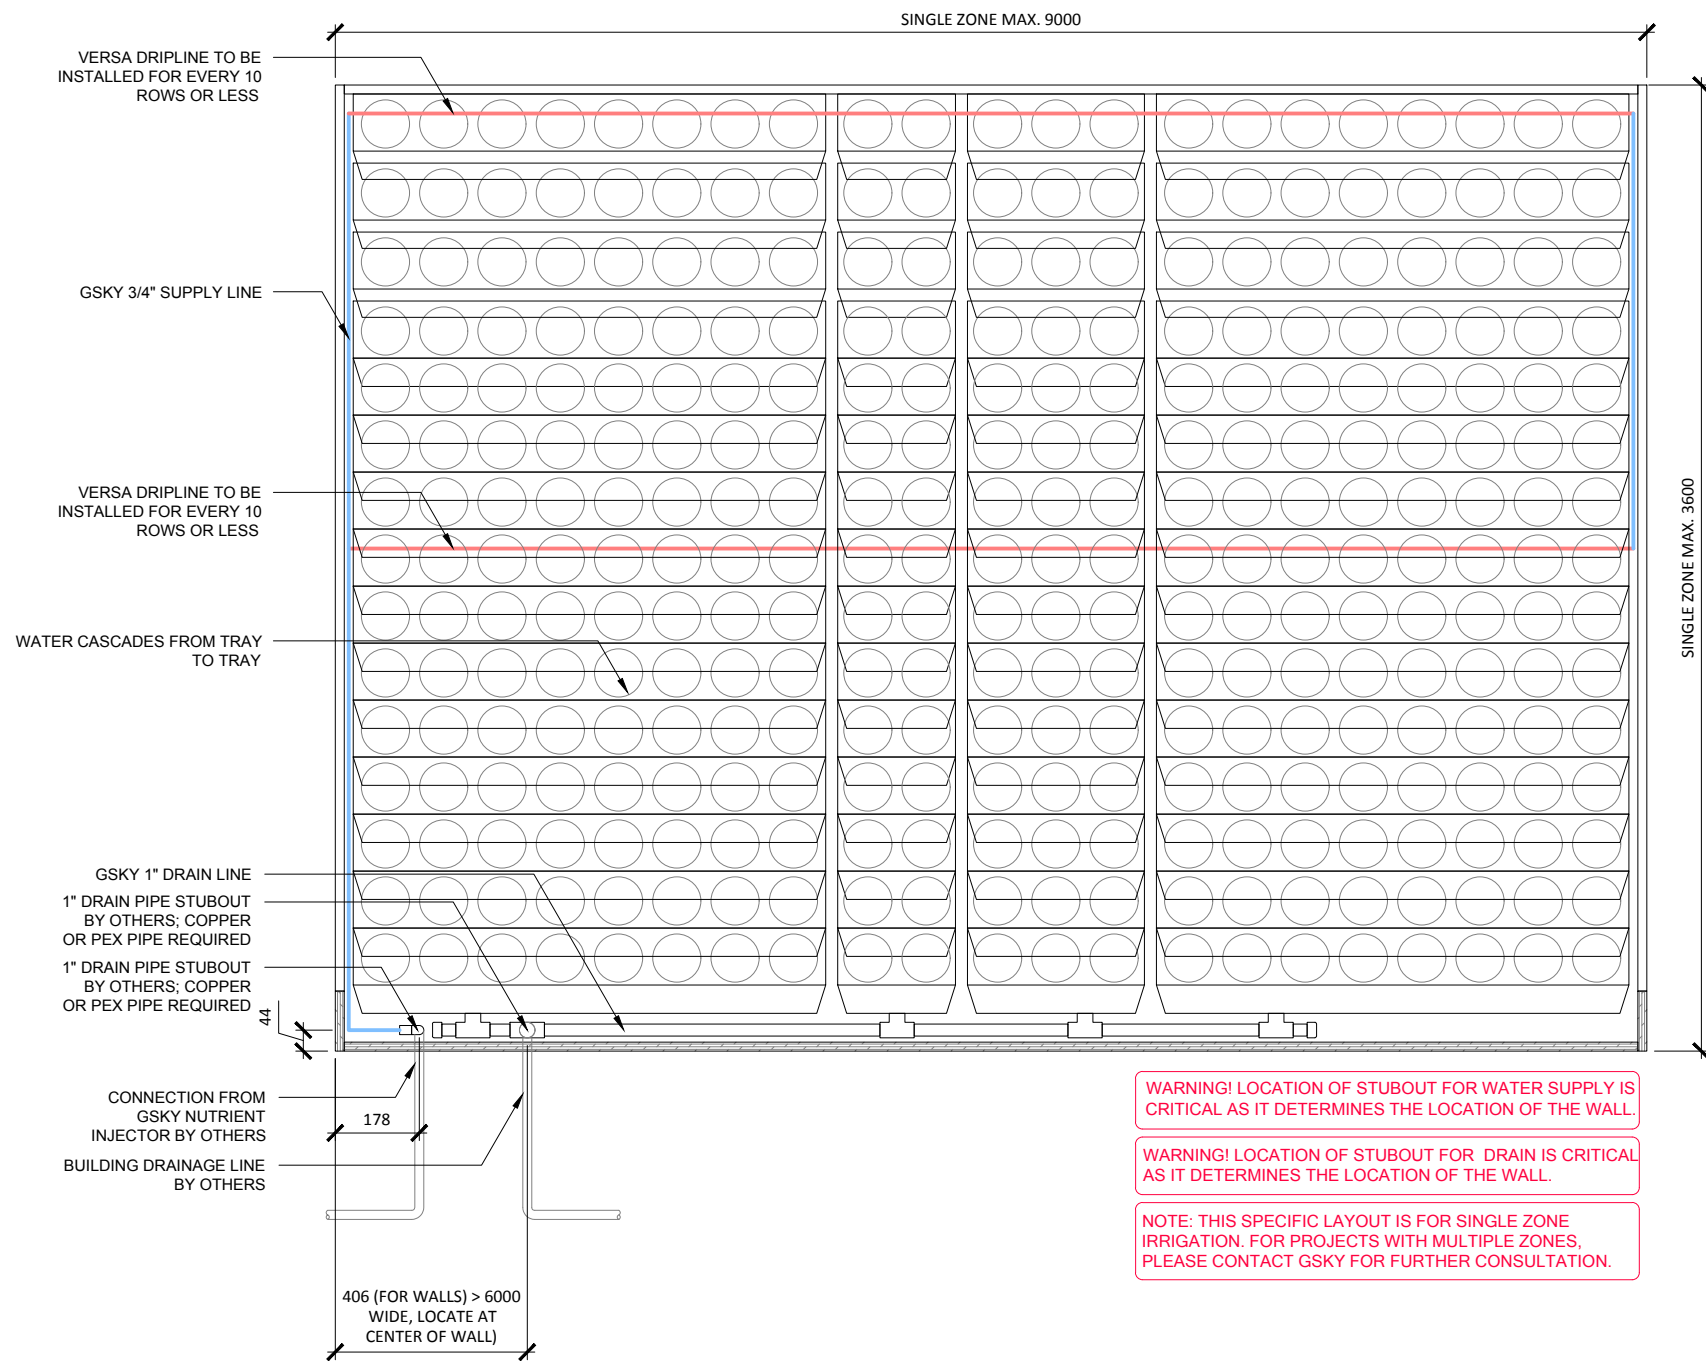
SINGLE ZONE MAX. 9000

VERSA DRIPLINE TO BE INSTALLED FOR EVERY 10 ROWS OR LESS

GSKY 3/4" SUPPLY LINE

VERSA DRIPLINE TO BE INSTALLED FOR EVERY 10 ROWS OR LESS

WATER CASCADES FROM TRAY TO TRAY

GSKY 1" DRAIN LINE

1" DRAIN PIPE STUBOUT BY OTHERS; COPPER OR PEX PIPE REQUIRED

1" DRAIN PIPE STUBOUT BY OTHERS; COPPER OR PEX PIPE REQUIRED

44

SINGLE ZONE MAX. 3600

CONNECTION FROM GSKY NUTRIENT INJECTOR BY OTHERS

178

BUILDING DRAINAGE LINE BY OTHERS

406 (FOR WALLS) > 6000 WIDE, LOCATE AT CENTER OF WALL)

WARNING! LOCATION OF STUBOUT FOR WATER SUPPLY IS CRITICAL AS IT DETERMINES THE LOCATION OF THE WALL.

WARNING! LOCATION OF STUBOUT FOR DRAIN IS CRITICAL AS IT DETERMINES THE LOCATION OF THE WALL.

NOTE: THIS SPECIFIC LAYOUT IS FOR SINGLE ZONE IRRIGATION. FOR PROJECTS WITH MULTIPLE ZONES, PLEASE CONTACT GSKY FOR FURTHER CONSULTATION.